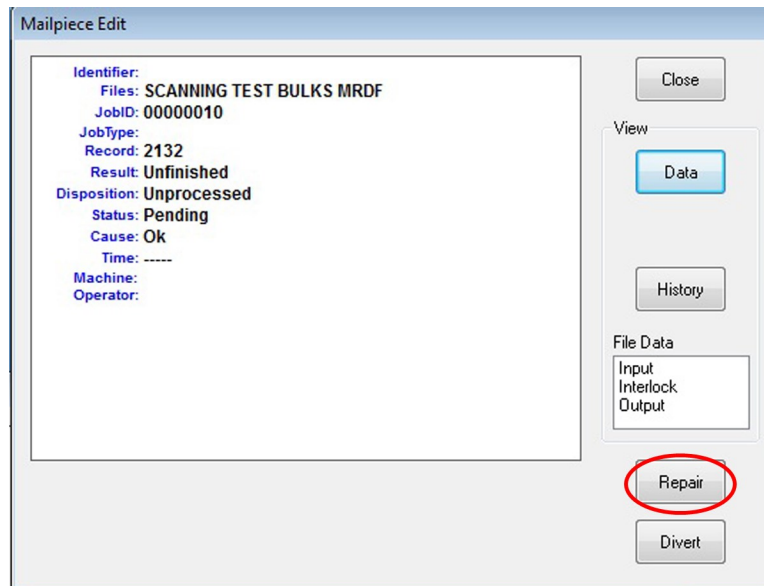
Mailpiece Edit

Identifier:
Files: SCANNING TEST BULKS MRDF
JobID: 00000010
JobType:
Record: 2132
Result: Unfinished
Disposition: Unprocessed
Status: Pending
Cause: Ok
Time: -----
Machine:
Operator:

Close

View

Data

History

File Data
Input
Interlock
Output

Repair

Divert